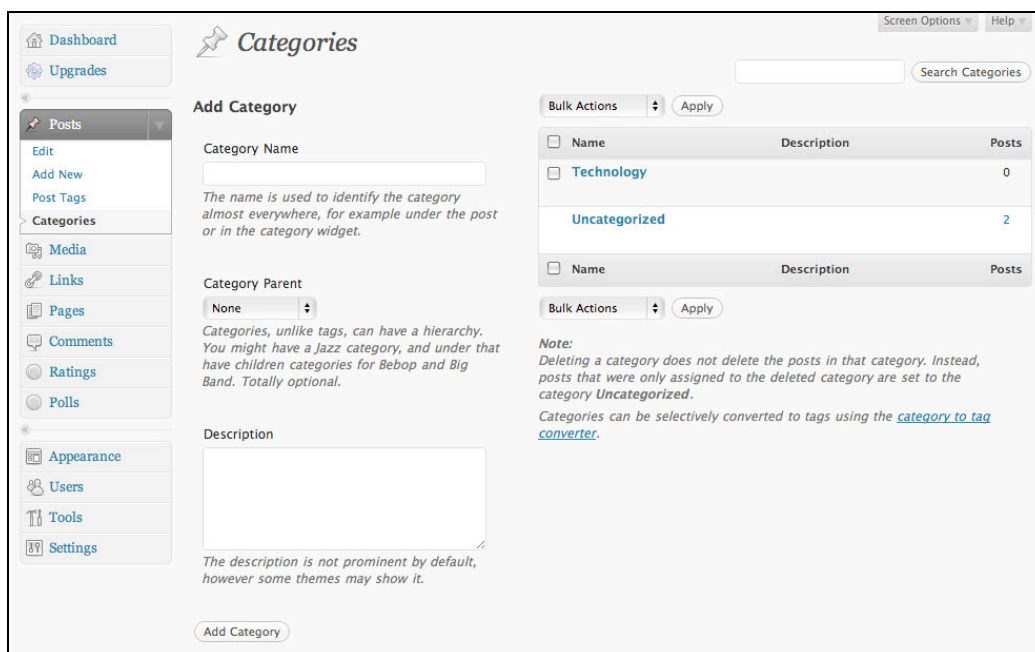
Dashboard
Upgrades
Posts
Edit
Add New
Post Tags
Categories
Media
Links
Pages
Comments
Ratings
Polls
Appearance
Users
Tools
Settings

Categories

Screen Options
Help

Search Categories

Add Category

Category Name

The name is used to identify the category almost everywhere, for example under the post or in the category widget.

Category Parent

None

Categories, unlike tags, can have a hierarchy. You might have a Jazz category, and under that have children categories for Bebop and Big Band. Totally optional.

Description

The description is not prominent by default, however some themes may show it.

Add Category

Bulk Actions
Apply

| Name | Description | Posts |
|---|---|---|
| Technology | | 0 |
| Uncategorized | | 2 |
| Name | Description | Posts |

Bulk Actions
Apply

Note:
Deleting a category does not delete the posts in that category. Instead, posts that were only assigned to the deleted category are set to the category Uncategorized.

Categories can be selectively converted to tags using the category to tag converter.